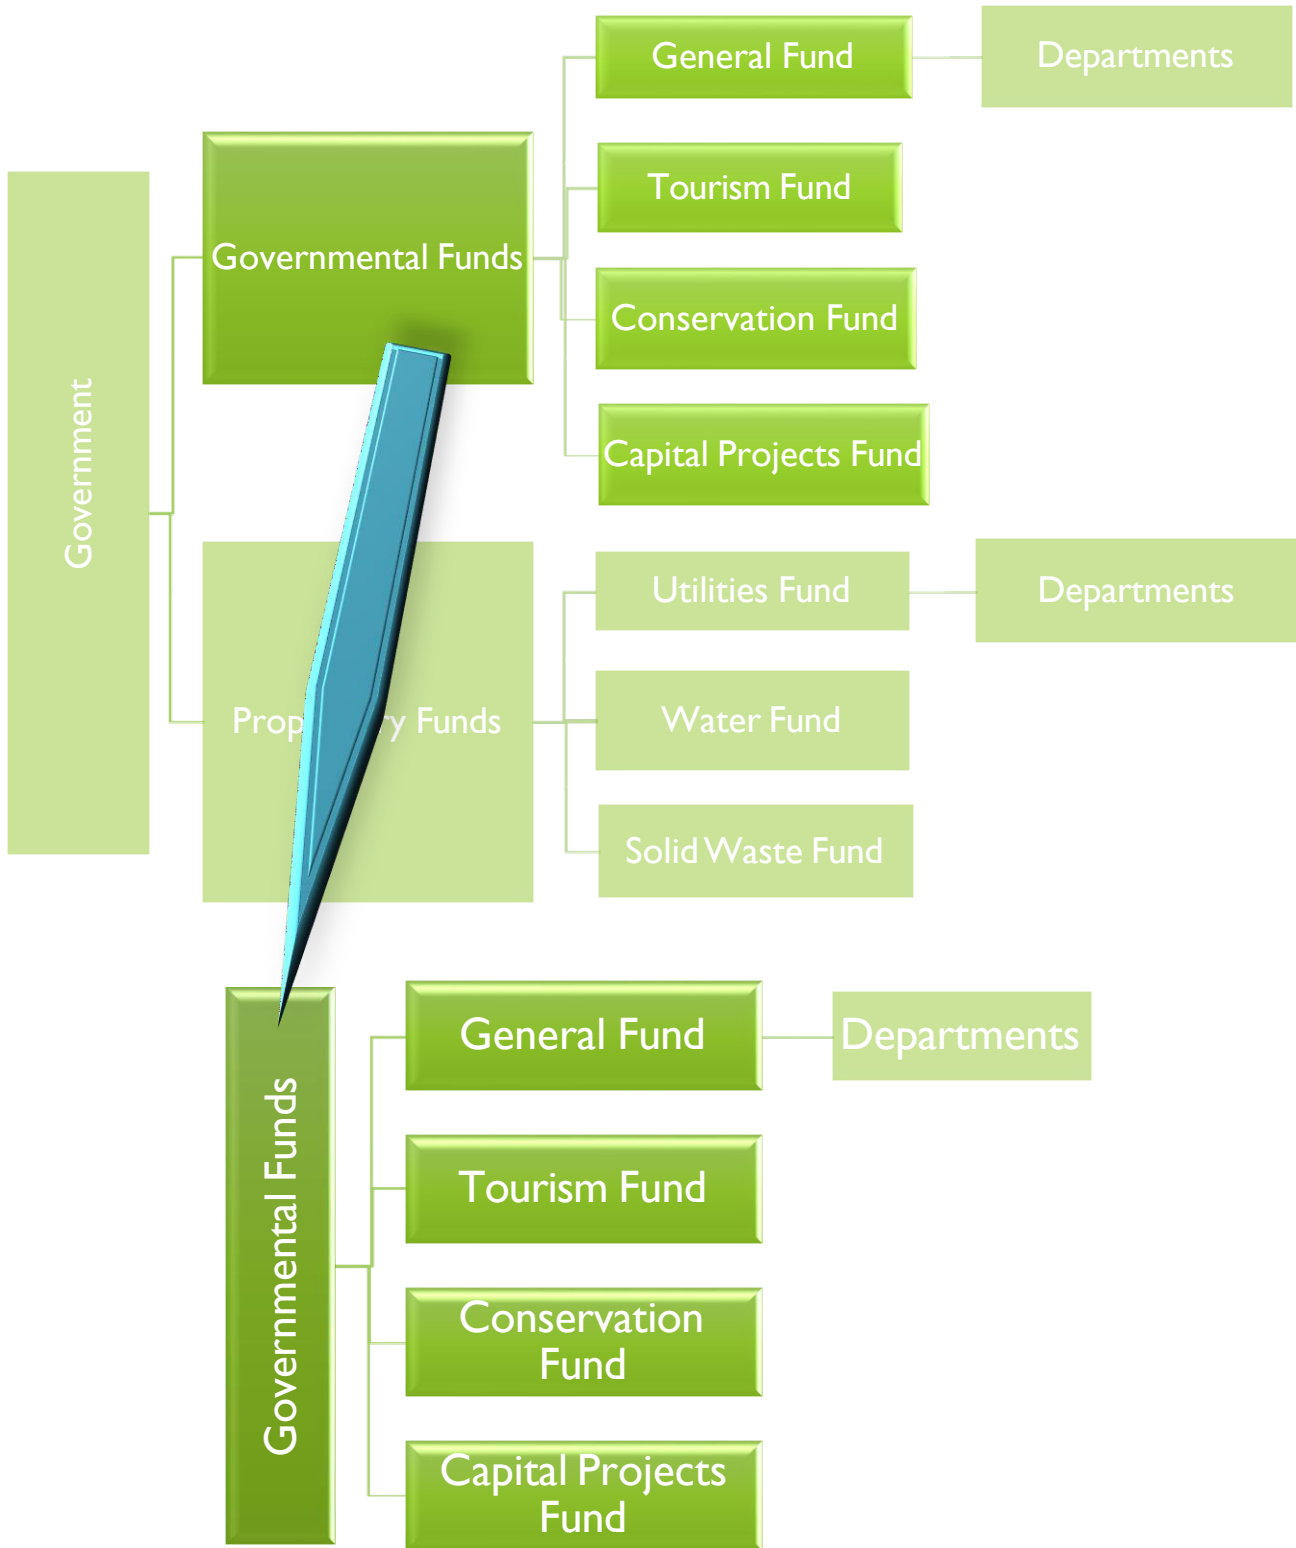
Government

Governmental Funds

General Fund

Departments

Tourism Fund

Conservation Fund

Capital Projects Fund

Prop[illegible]y Funds

Utilities Fund

Departments

Water Fund

Solid Waste Fund

Governmental Funds

General Fund

Departments

Tourism Fund

Conservation Fund

Capital Projects Fund